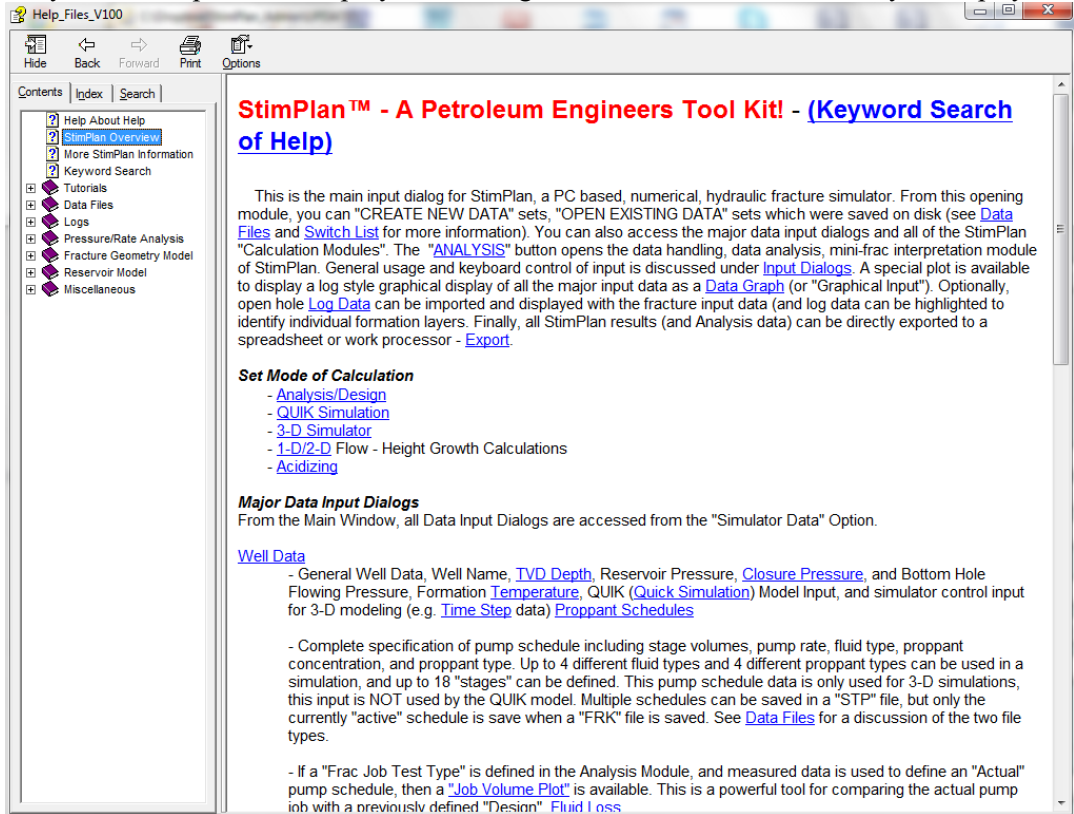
Help_Files_V100

Hide Back Forward Print Options

Contents Index Search

Help About Help
StimPlan Overview
More StimPlan Information
Keyword Search
Tutorials
Data Files
Logs
Pressure/Rate Analysis
Fracture Geometry Model
Reservoir Model
Miscellaneous

StimPlan™ - A Petroleum Engineers Tool Kit! - (Keyword Search of Help)

This is the main input dialog for StimPlan, a PC based, numerical, hydraulic fracture simulator. From this opening module, you can "CREATE NEW DATA" sets, "OPEN EXISTING DATA" sets which were saved on disk (see Data Files and Switch List for more information). You can also access the major data input dialogs and all of the StimPlan "Calculation Modules". The "ANALYSIS" button opens the data handling, data analysis, mini-frac interpretation module of StimPlan. General usage and keyboard control of input is discussed under Input Dialogs. A special plot is available to display a log style graphical display of all the major input data as a Data Graph (or "Graphical Input"). Optionally, open hole Log Data can be imported and displayed with the fracture input data (and log data can be highlighted to identify individual formation layers. Finally, all StimPlan results (and Analysis data) can be directly exported to a spreadsheet or work processor - Export.

Set Mode of Calculation
- Analysis/Design
- QUIK Simulation
- 3-D Simulator
- 1-D/2-D Flow - Height Growth Calculations
- Acidizing

Major Data Input Dialogs
From the Main Window, all Data Input Dialogs are accessed from the "Simulator Data" Option.

Well Data
- General Well Data, Well Name, TVD Depth, Reservoir Pressure, Closure Pressure, and Bottom Hole Flowing Pressure, Formation Temperature, QUIK (Quick Simulation) Model Input, and simulator control input for 3-D modeling (e.g. Time Step data) Proppant Schedules

- Complete specification of pump schedule including stage volumes, pump rate, fluid type, proppant concentration, and proppant type. Up to 4 different fluid types and 4 different proppant types can be used in a simulation, and up to 18 "stages" can be defined. This pump schedule data is only used for 3-D simulations, this input is NOT used by the QUIK model. Multiple schedules can be saved in a "STP" file, but only the currently "active" schedule is save when a "FRK" file is saved. See Data Files for a discussion of the two file types.

- If a "Frac Job Test Type" is defined in the Analysis Module, and measured data is used to define an "Actual" pump schedule, then a "Job Volume Plot" is available. This is a powerful tool for comparing the actual pump job with a previously defined "Design". Fluid Loss